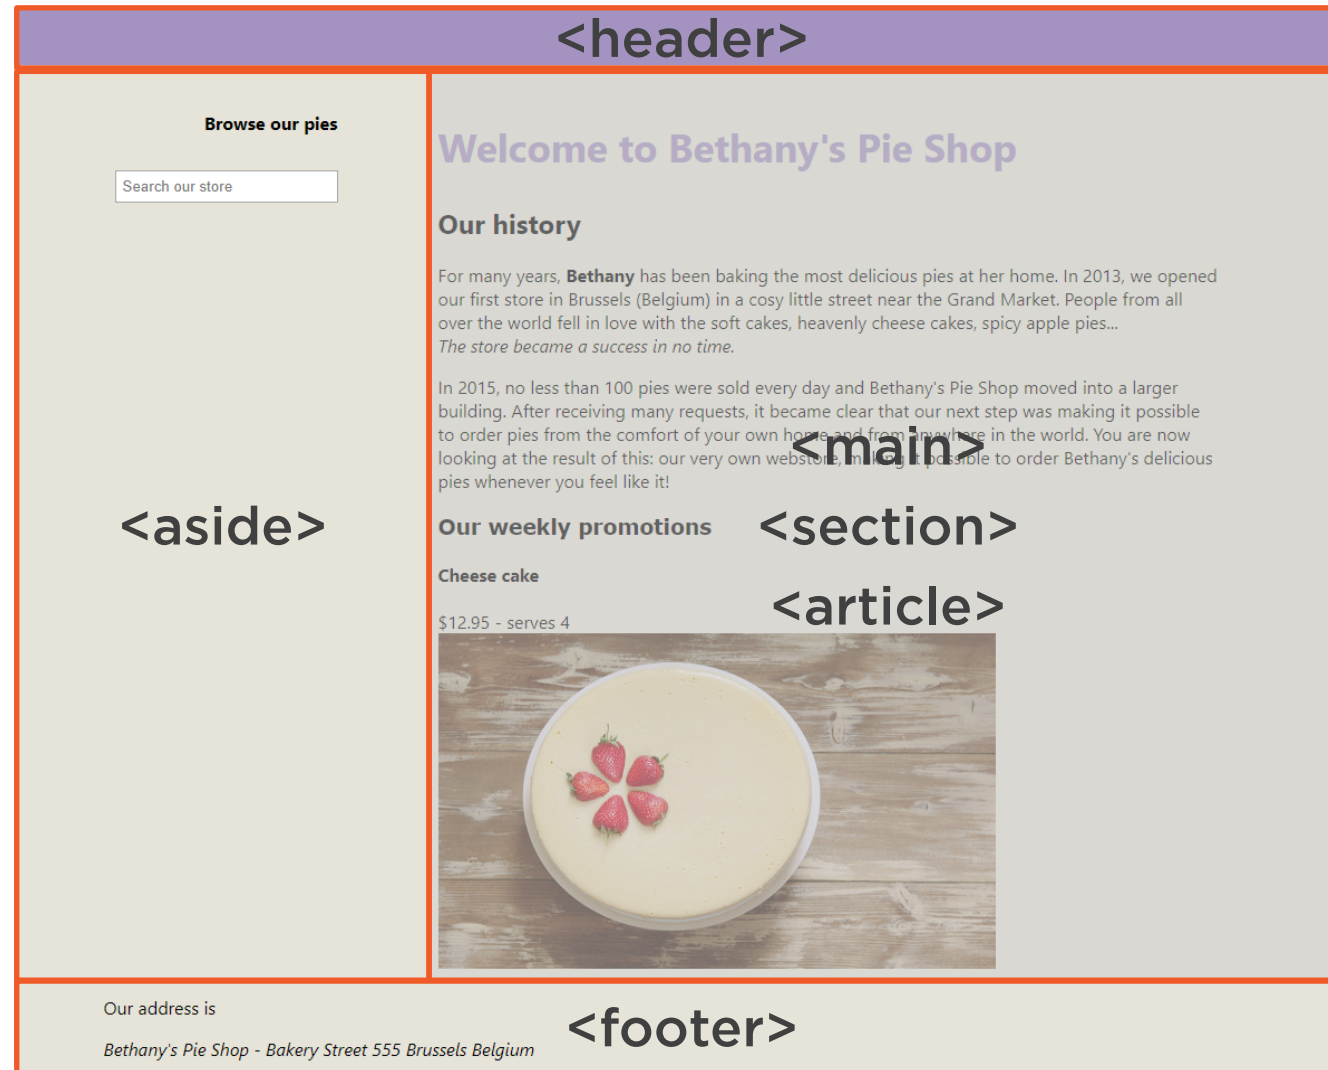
<header>

Browse our pies

Search our store

<aside>

Welcome to Bethany's Pie Shop

Our history

For many years, **Bethany** has been baking the most delicious pies at her home. In 2013, we opened our first store in Brussels (Belgium) in a cosy little street near the Grand Market. People from all over the world fell in love with the soft cakes, heavenly cheese cakes, spicy apple pies... *The store became a success in no time.*

In 2015, no less than 100 pies were sold every day and Bethany's Pie Shop moved into a larger building. After receiving many requests, it became clear that our next step was making it possible to order pies from the comfort of your own home and from anywhere in the world. You are now looking at the result of this: our very own webstore, making it possible to order Bethany's delicious pies whenever you feel like it!

<main>

Our weekly promotions

<section>

Cheese cake

<article>

$12.95 - serves 4

Our address is

*Bethany's Pie Shop - Bakery Street 555 Brussels Belgium*

<footer>